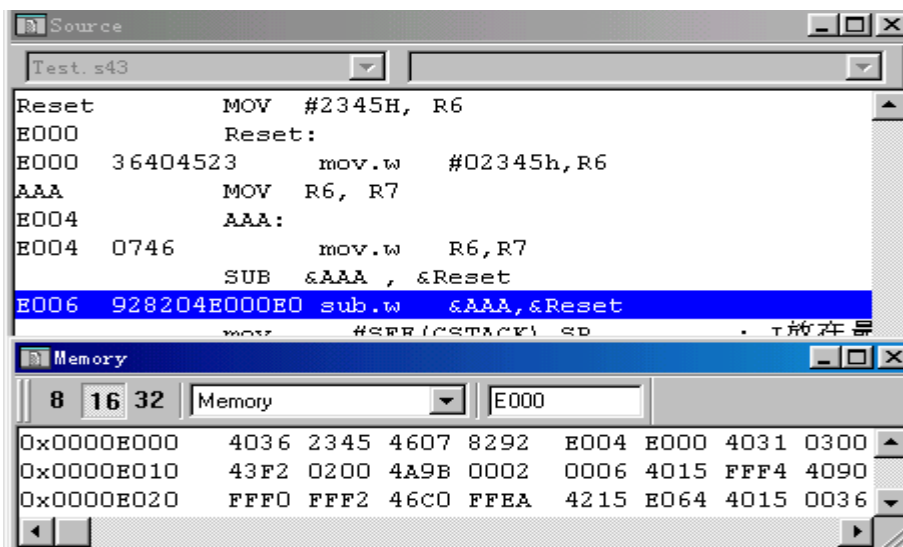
Source

Test.s43

Reset MOV #2345H, R6
E000 Reset:
E000 36404523 mov.w #02345h,R6
AAA MOV R6, R7
E004 AAA:
E004 0746 mov.w R6,R7
SUB &AAA , &Reset
E006 928204E000E0 sub.w &AAA,&Reset
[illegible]

Memory

8 16 32 Memory E000

| | | | | | | | | |
|---|---|---|---|---|---|---|---|---|
| 0x0000E000 | 4036 | 2345 | 4607 | 8292 | E004 | E000 | 4031 | 0300 |
| 0x0000E010 | 43F2 | 0200 | 4A9B | 0002 | 0006 | 4015 | FFF4 | 4090 |
| 0x0000E020 | FFF0 | FFF2 | 46C0 | FFEA | 4215 | E064 | 4015 | 0036 |